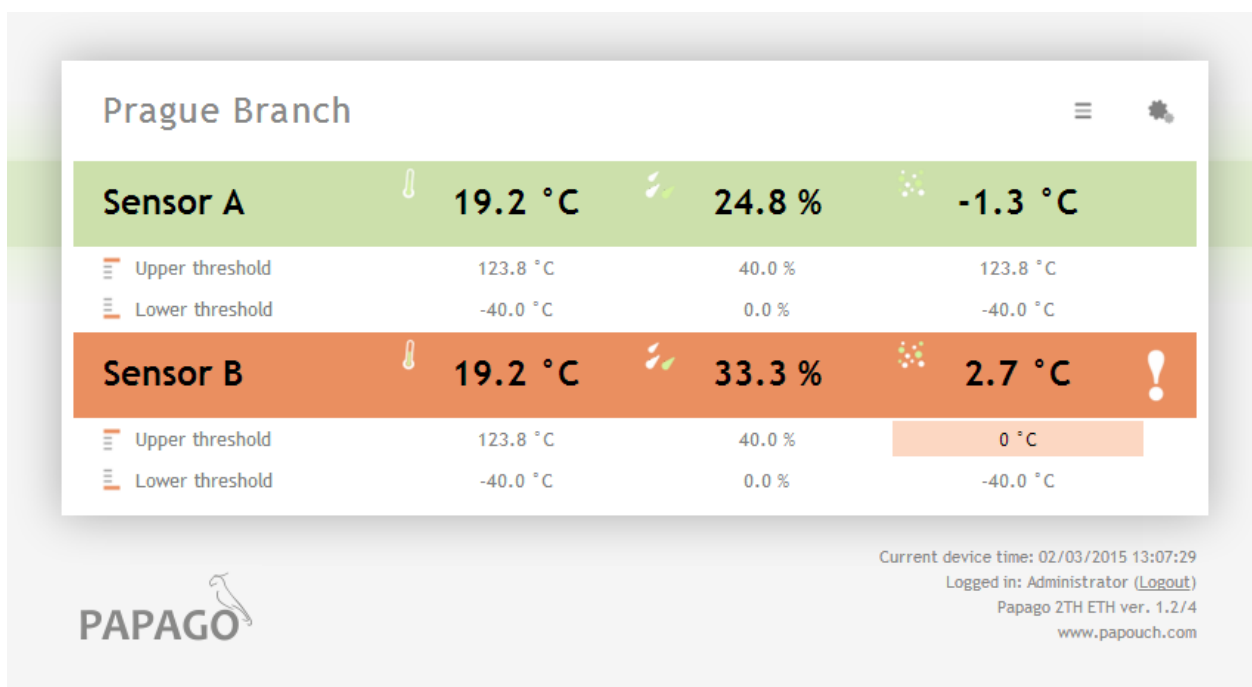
Prague Branch

| Sensor A | 19.2 °C | 24.8 % | -1.3 °C |
|---|---|---|---|
| Upper threshold | 123.8 °C | 40.0 % | 123.8 °C |
| Lower threshold | -40.0 °C | 0.0 % | -40.0 °C |

| Sensor B | 19.2 °C | 33.3 % | 2.7 °C ! |
|---|---|---|---|
| Upper threshold | 123.8 °C | 40.0 % | 0 °C |
| Lower threshold | -40.0 °C | 0.0 % | -40.0 °C |

PAPAGO

Current device time: 02/03/2015 13:07:29
Logged in: Administrator (Logout)
Papago 2TH ETH ver. 1.2/4
www.papouch.com